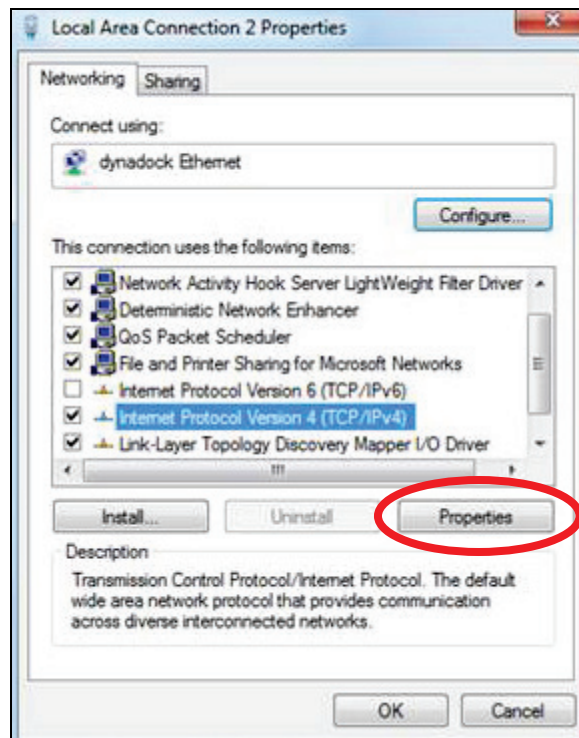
Local Area Connection 2 Properties

Networking | Sharing

Connect using:

dynadock Ethernet

Configure...

This connection uses the following items:

☑ Network Activity Hook Server LightWeight Filter Driver
☑ Deterministic Network Enhancer
☑ QoS Packet Scheduler
☑ File and Printer Sharing for Microsoft Networks
☐ Internet Protocol Version 6 (TCP/IPv6)
☑ Internet Protocol Version 4 (TCP/IPv4)
☑ Link-Layer Topology Discovery Mapper I/O Driver

Install... | Uninstall | Properties

Description

Transmission Control Protocol/Internet Protocol. The default wide area network protocol that provides communication across diverse interconnected networks.

OK | Cancel